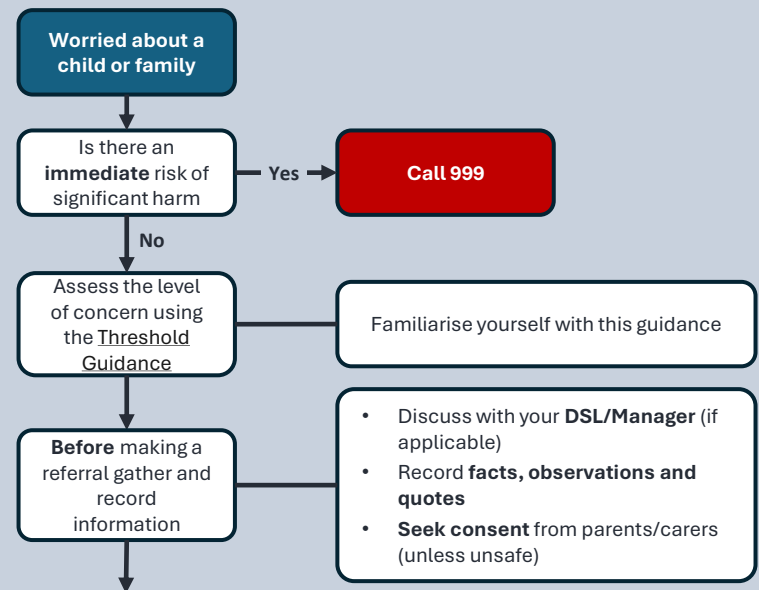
Worried about a child or family

Is there an immediate risk of significant harm

Yes

Call 999

No

Assess the level of concern using the Threshold Guidance

Familiarise yourself with this guidance

Before making a referral gather and record information

- Discuss with your DSL/Manager (if applicable)
- Record facts, observations and quotes
- Seek consent from parents/carers (unless unsafe)